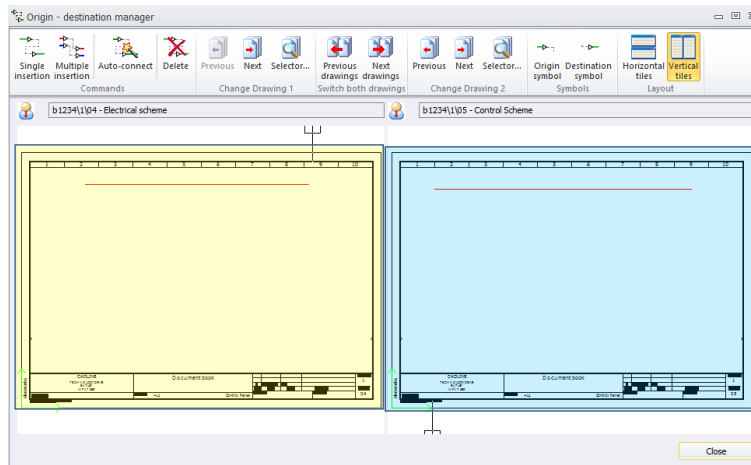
Origin - destination manager

Single insertion
Multiple insertion
Auto-connect
Delete
Commands
Previous
Next
Selector...
Change Drawing 1
Previous drawings
Next drawings
Switch both drawings
Previous
Next
Selector...
Change Drawing 2
Origin symbol
Destination symbol
Symbols
Horizontal tiles
Vertical tiles
Layout

b1234\1\04 - Electrical scheme
b1234\1\05 - Control Scheme

1 2 3 4 5 6 7 8 9 10
CADLINE
Document book
Control Panel

1 2 3 4 5 6 7 8 9 10
CADLINE
Document book
Control Panel

Close